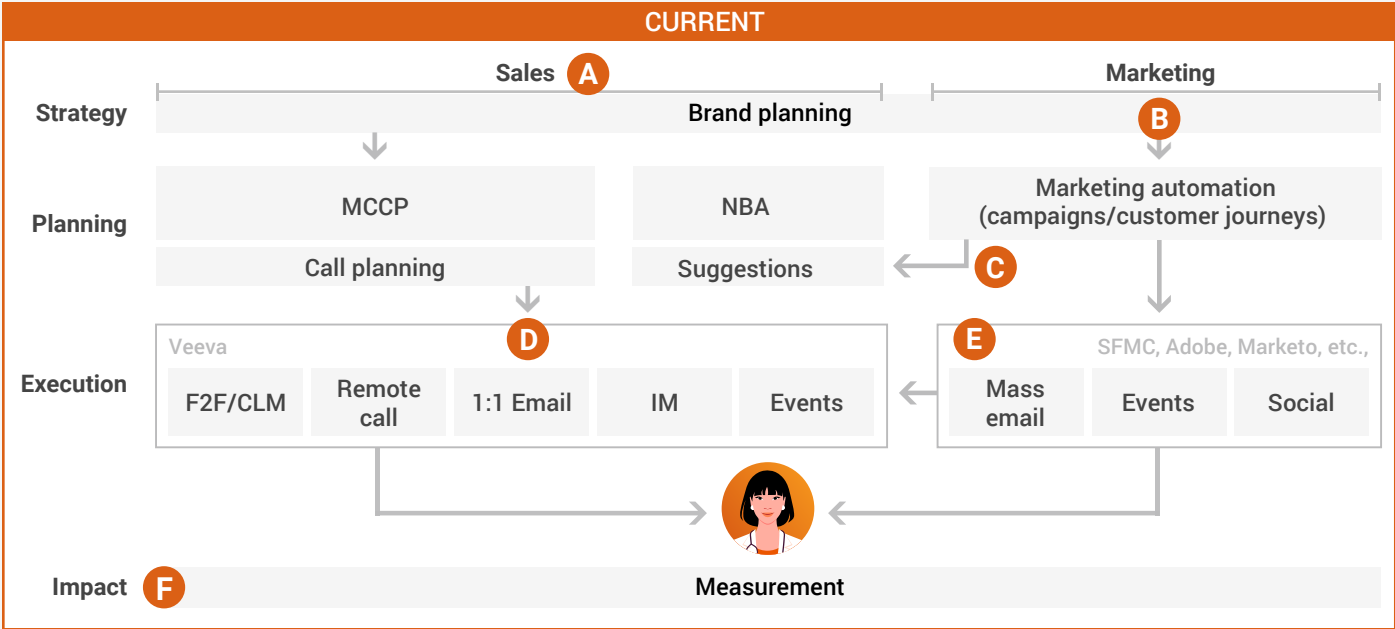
CURRENT

Sales A

Marketing

Strategy

Brand planning

B

Planning

MCCP

NBA

Marketing automation (campaigns/customer journeys)

Call planning

Suggestions

C

Execution

Veeva

D

F2F/CLM

Remote call

1:1 Email

IM

Events

E

SFMC, Adobe, Marketo, etc.,

Mass email

Events

Social

Impact

F

Measurement